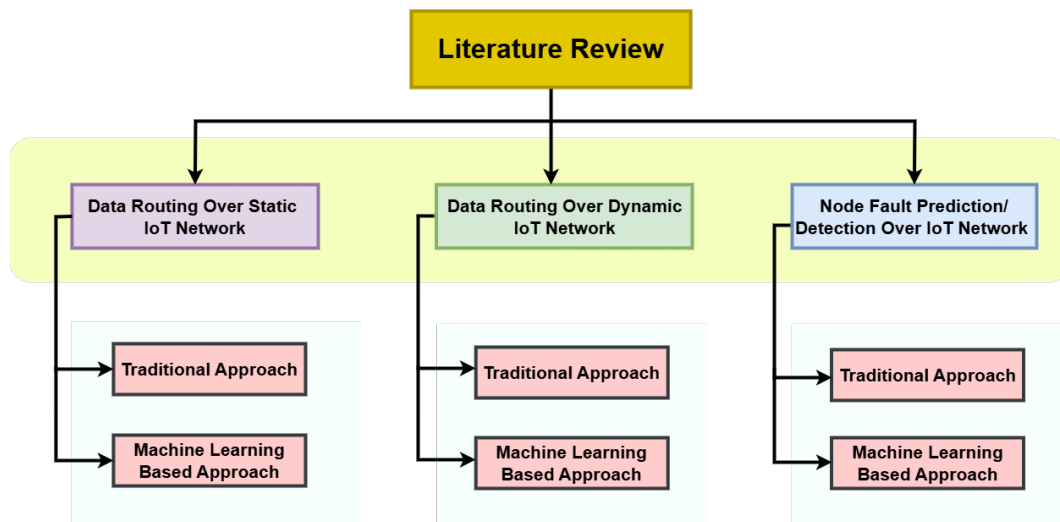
Literature Review

Data Routing Over Static IoT Network

Traditional Approach

Machine Learning Based Approach

Data Routing Over Dynamic IoT Network

Traditional Approach

Machine Learning Based Approach

Node Fault Prediction/ Detection Over IoT Network

Traditional Approach

Machine Learning Based Approach